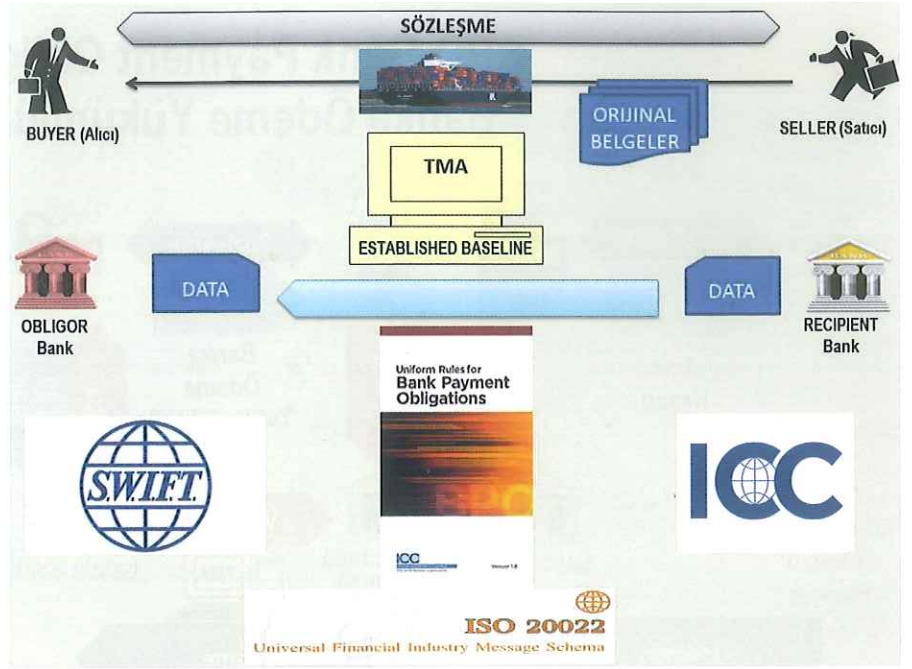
SÖZLEŞME

BUYER (Alıcı)

SELLER (Satıcı)

ORİJİNAL BELGELER

TMA

ESTABLISHED BASELINE

OBLIGOR Bank

DATA

DATA

RECIPIENT Bank

Uniform Rules for Bank Payment Obligations

ICC

Version 1.0

S.W.I.F.T.

ICC

ISO 20022

Universal Financial Industry Message Schema